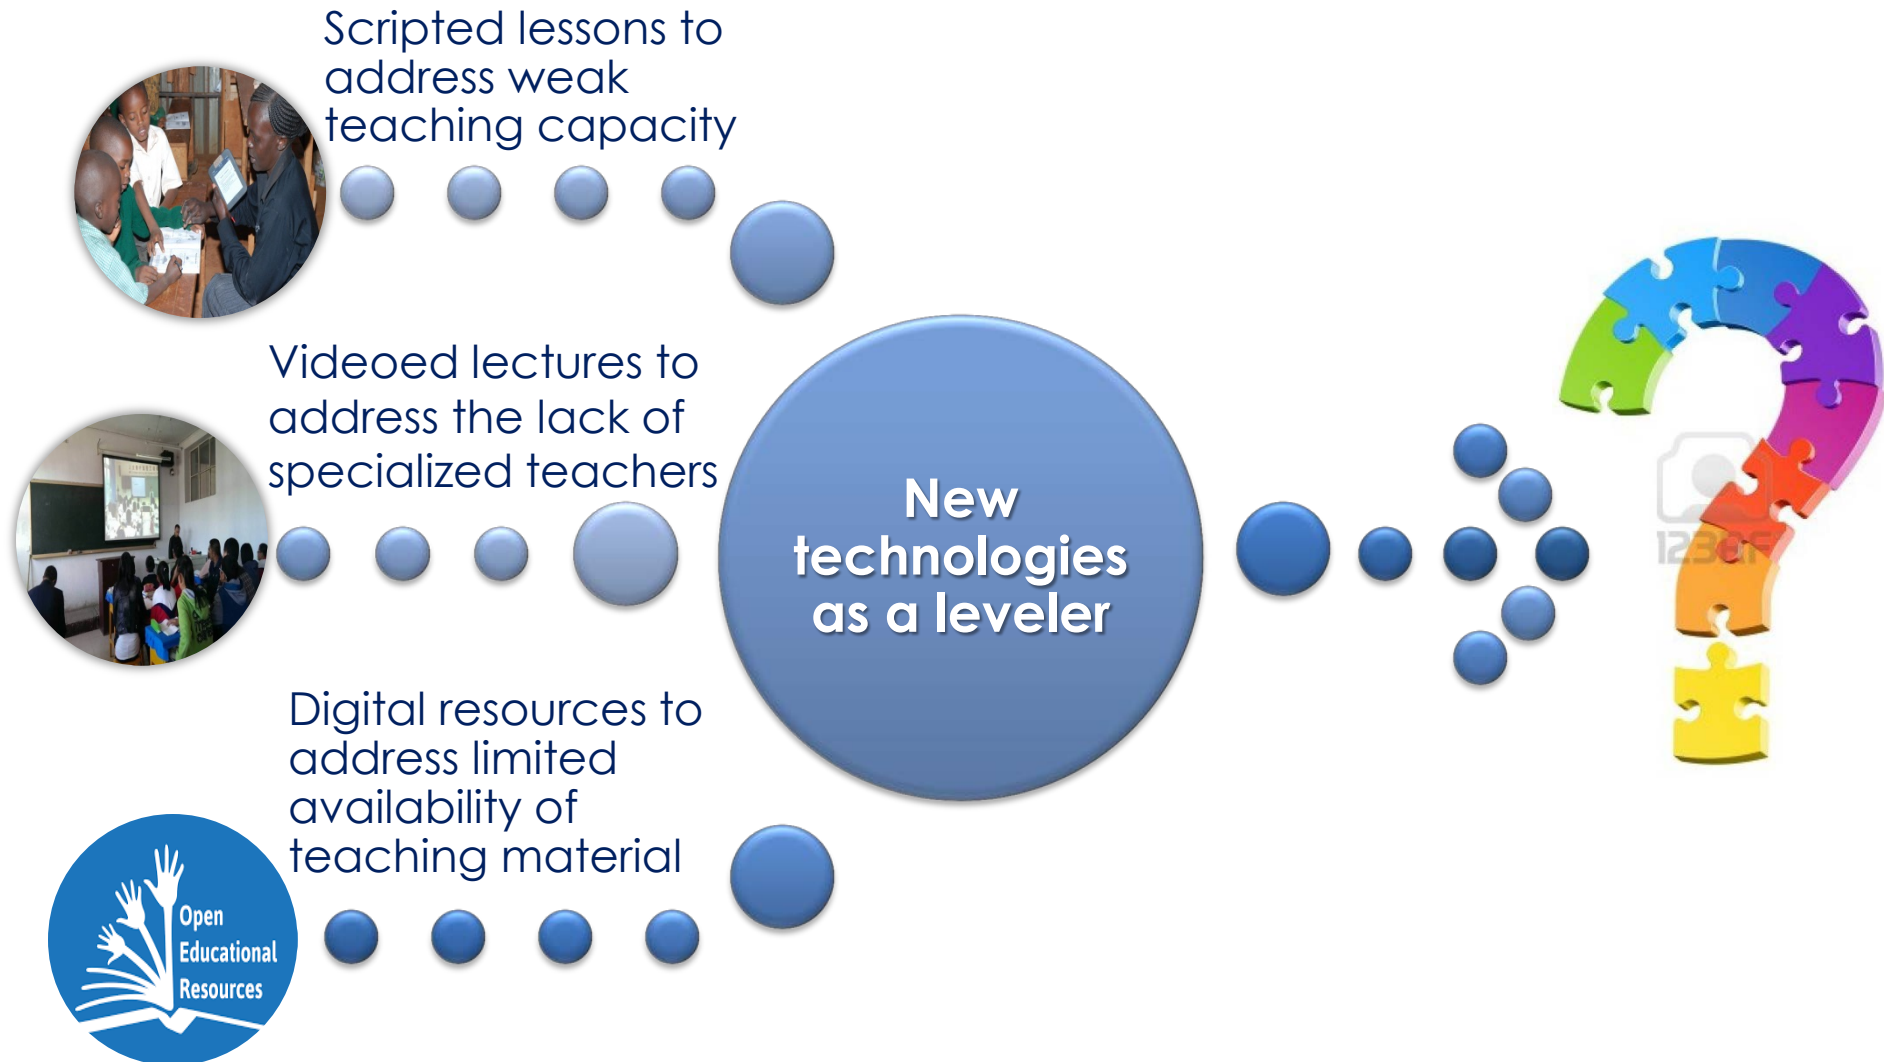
Scripted lessons to address weak teaching capacity

Videoed lectures to address the lack of specialized teachers

Digital resources to address limited availability of teaching material

Open Educational Resources

New technologies as a leveler

123RF